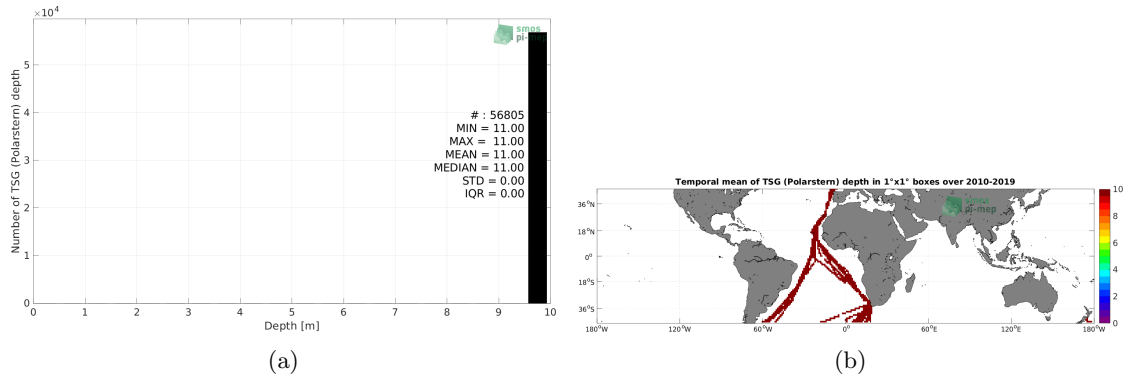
$\times 10^4$

smos
pi-mep

5
4
3
2
1
0

Number of TSG (Polarstern) depth

# : 56805
MIN = 11.00
MAX = 11.00
MEAN = 11.00
MEDIAN = 11.00
STD = 0.00
IQR = 0.00

0 1 2 3 4 5 6 7 8 9 10

Depth [m]

(a)

Temporal mean of TSG (Polarstern) depth in 1°x1° boxes over 2010-2019

smos
pi-mep

36°N
18°N
0°
18°S
36°S

180°W 120°W 60°W 0° 60°E 120°E 180°W

10
8
6
4
2
0

(b)